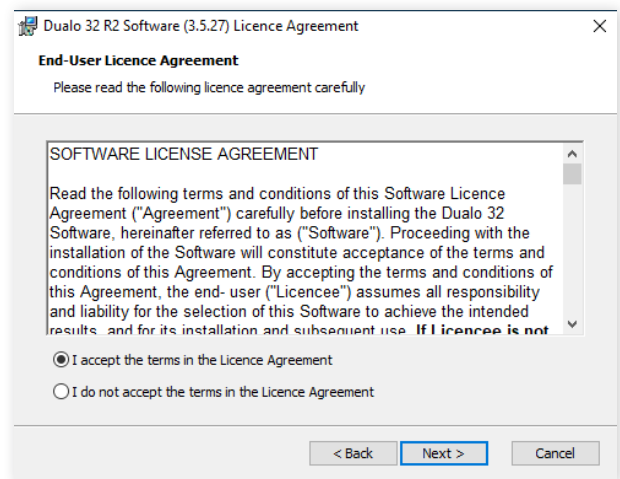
Dualo 32 R2 Software (3.5.27) Licence Agreement

×

End-User Licence Agreement

Please read the following licence agreement carefully

SOFTWARE LICENSE AGREEMENT

Read the following terms and conditions of this Software Licence Agreement ("Agreement") carefully before installing the Dualo 32 Software, hereinafter referred to as ("Software"). Proceeding with the installation of the Software will constitute acceptance of the terms and conditions of this Agreement. By accepting the terms and conditions of this Agreement, the end- user ("Licencee") assumes all responsibility and liability for the selection of this Software to achieve the intended results, and for its installation and subsequent use. If Licencee is not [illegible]

I accept the terms in the Licence Agreement

I do not accept the terms in the Licence Agreement

< Back

Next >

Cancel